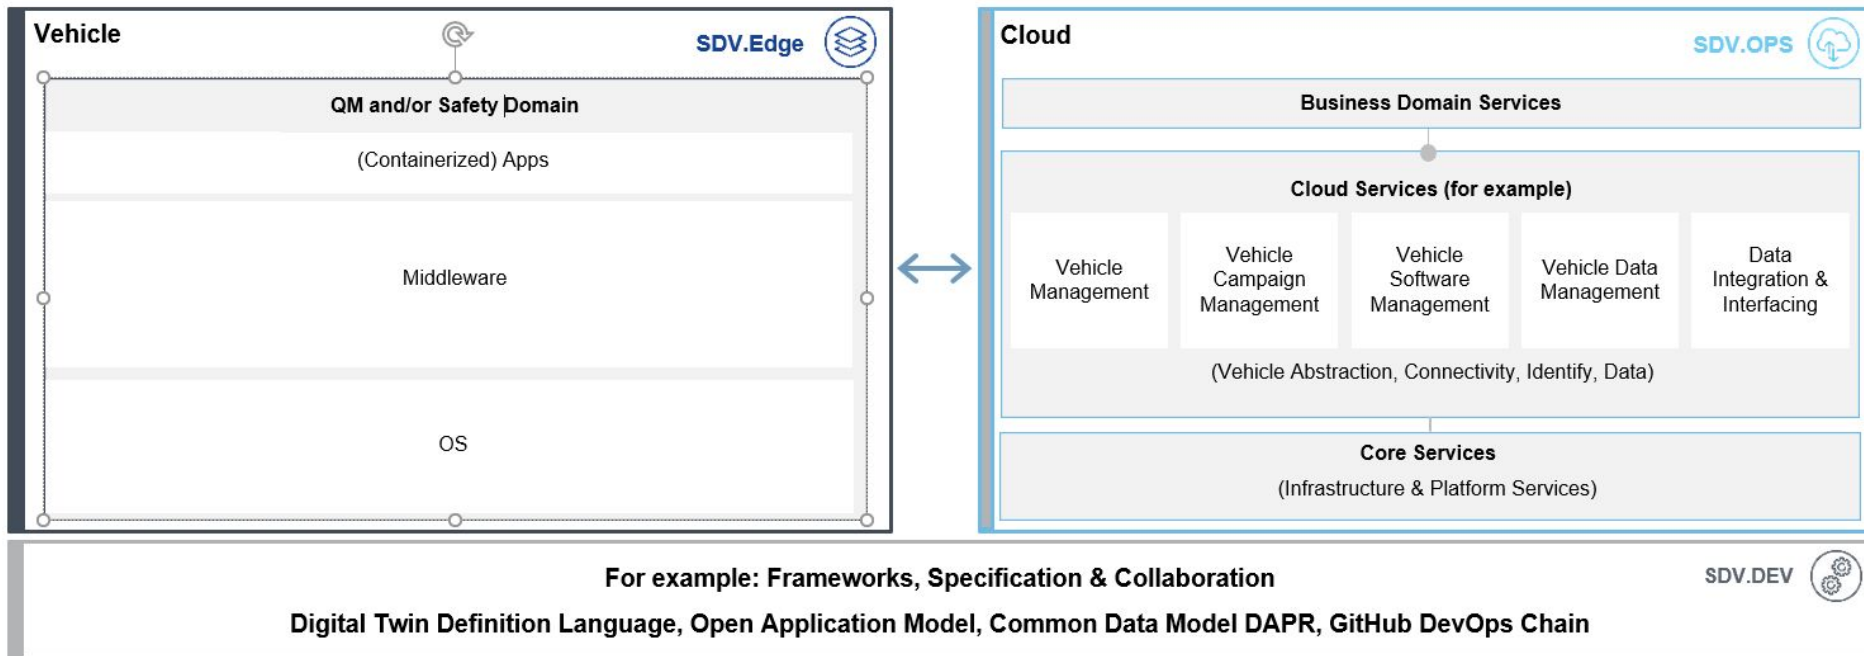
Vehicle

SDV.Edge

QM and/or Safety Domain

(Containerized) Apps

Middleware

OS

Cloud

SDV.OPS

Business Domain Services

Cloud Services (for example)

| Vehicle Management | Vehicle Campaign Management | Vehicle Software Management | Vehicle Data Management | Data Integration & Interfacing |
|---|---|---|---|---|

(Vehicle Abstraction, Connectivity, Identify, Data)

Core Services

(Infrastructure & Platform Services)

For example: Frameworks, Specification & Collaboration

SDV.DEV

Digital Twin Definition Language, Open Application Model, Common Data Model DAPR, GitHub DevOps Chain